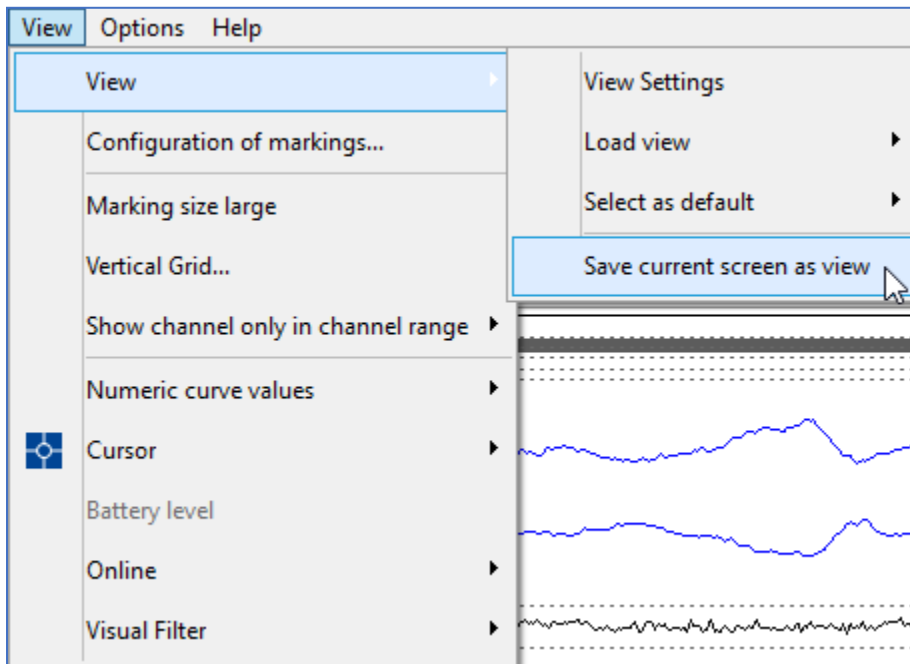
View Options Help

View

Configuration of markings...

Marking size large

Vertical Grid...

Show channel only in channel range

Numeric curve values

Cursor

Battery level

Online

Visual Filter

View Settings

Load view

Select as default

Save current screen as view